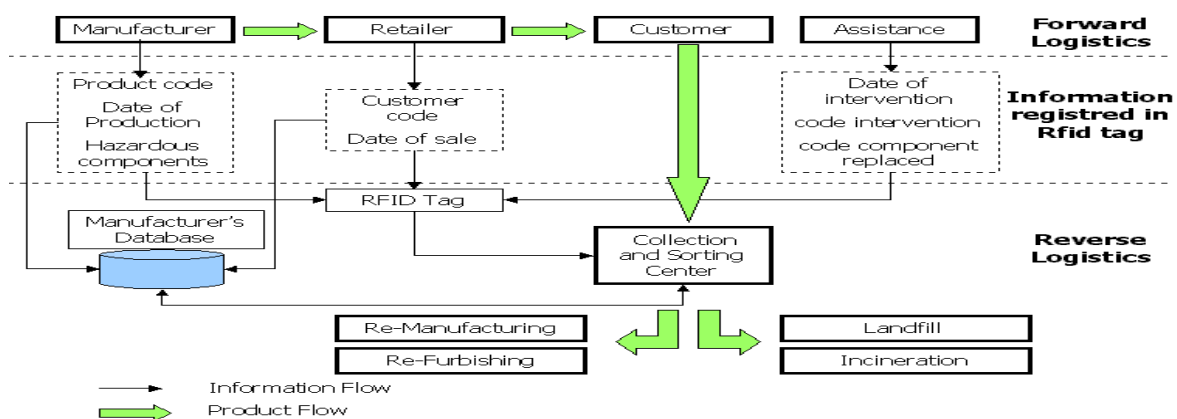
Manufacturer

Retailer

Customer

Assistance

Forward Logistics

Product code

Date of Production

Hazardous components

Customer code

Date of sale

Date of intervention

code intervention

code component replaced

Information registred in Rfid tag

RFID Tag

Manufacturer's Database

Collection and Sorting Center

Reverse Logistics

Re-Manufacturing

Re-Furbishing

Landfill

Incineration

Information Flow

Product Flow